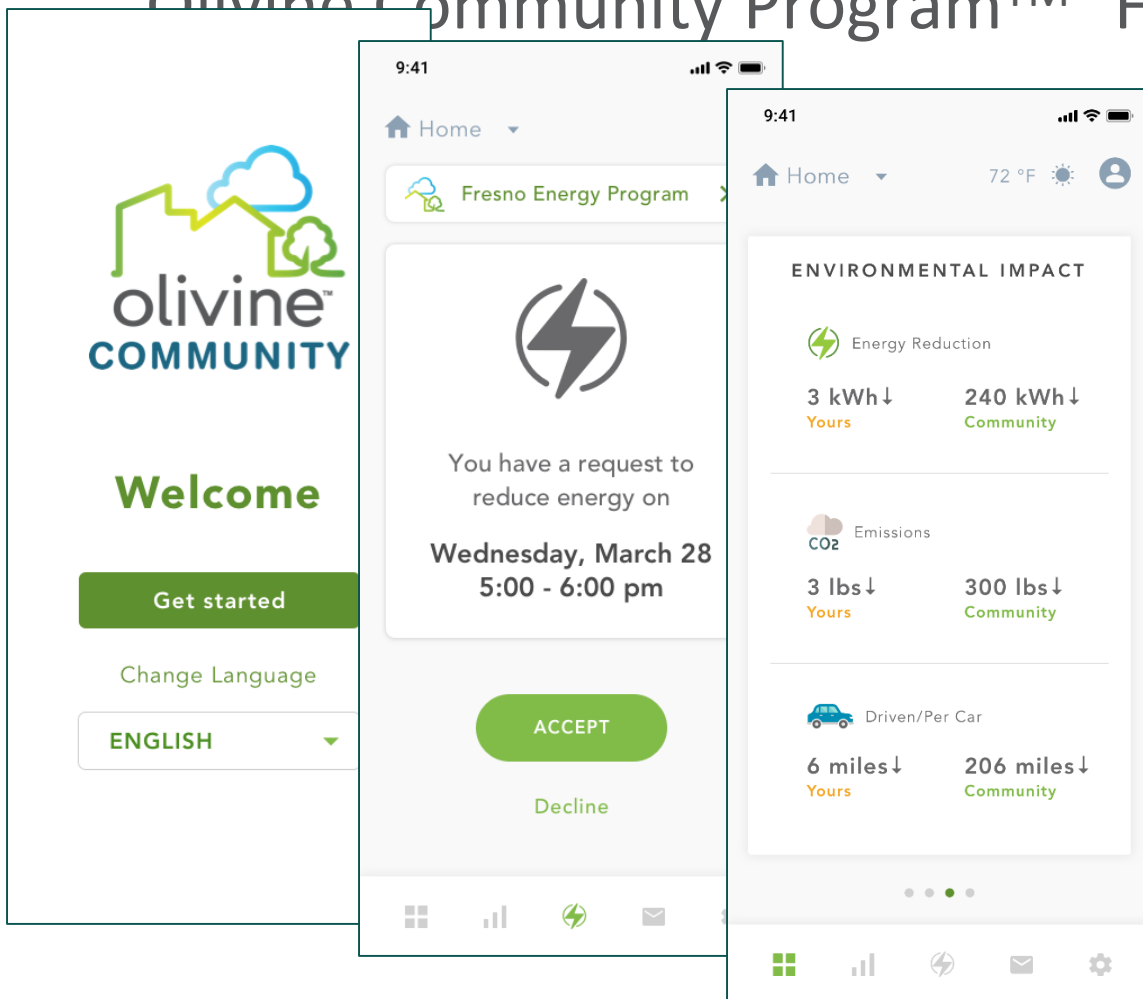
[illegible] Community Program™ F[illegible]

olivine™
COMMUNITY

Welcome

Get started

Change Language

ENGLISH

9:41

Home

Fresno Energy Program

You have a request to reduce energy on

Wednesday, March 28
5:00 - 6:00 pm

ACCEPT

Decline

9:41

Home

72 °F

ENVIRONMENTAL IMPACT

Energy Reduction

3 kWh↓
Yours

240 kWh↓
Community

$CO_2$

Emissions

3 lbs↓
Yours

300 lbs↓
Community

Driven/Per Car

6 miles↓
Yours

206 miles↓
Community